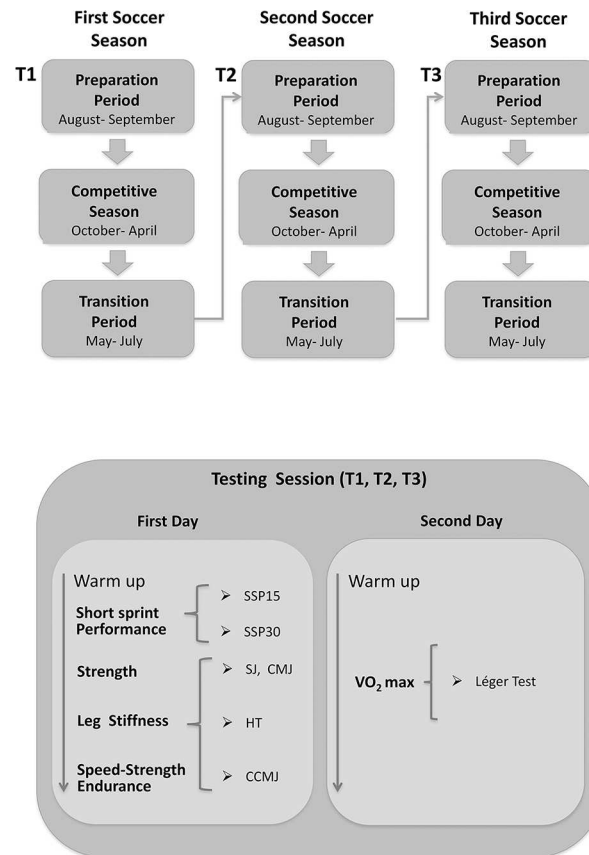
First Soccer Season

T1

Preparation Period
August- September

Competitive Season
October- April

Transition Period
May- July

Second Soccer Season

T2

Preparation Period
August- September

Competitive Season
October- April

Transition Period
May- July

Third Soccer Season

T3

Preparation Period
August- September

Competitive Season
October- April

Transition Period
May- July

Testing Session (T1, T2, T3)

First Day

Warm up

Short sprint Performance
➢ SSP15
➢ SSP30

Strength
➢ SJ, CMJ

Leg Stiffness
➢ HT

Speed-Strength Endurance
➢ CCMJ

Second Day

Warm up

VO$_2$ max
➢ Léger Test